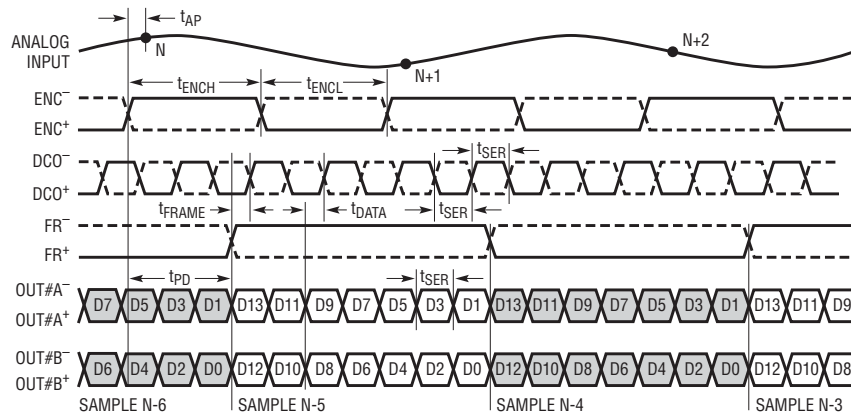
$t_{AP}$

ANALOG INPUT

N

N+1

N+2

$t_{ENCH}$

$t_{ENCL}$

$ENC^-$

$ENC^+$

$t_{SER}$

$DCO^-$

$DCO^+$

$t_{FRAME}$

$t_{DATA}$

$t_{SER}$

$FR^-$

$FR^+$

$t_{PD}$

$t_{SER}$

$OUT\#A^-$

$OUT\#A^+$

D7 D5 D3 D1 D13 D11 D9 D7 D5 D3 D1 D13 D11 D9 D7 D5 D3 D1 D13 D11 D9

$OUT\#B^-$

$OUT\#B^+$

D6 D4 D2 D0 D12 D10 D8 D6 D4 D2 D0 D12 D10 D8 D6 D4 D2 D0 D12 D10 D8

SAMPLE N-6

SAMPLE N-5

SAMPLE N-4

SAMPLE N-3